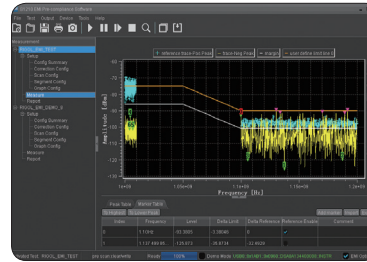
File Tool Output Device Tools Help

Measurement
RIGOL_EMI_TEST
Setup
Config Summary
Correction Config
Scan Config
Segment Config
Graph Config
Measure
Report
RIGOL_EMI_DEMO_0
Setup
Config Summary
Correction Config
Scan Config
Segment Config
Graph Config
Measure
Report

Amplitude [dBm]
Frequency [Hz]
1e+08
1.00e+08
1e+09

Peak Table
Marker Table

Index
Frequency
Level
Delta Limit
Delta Reference
Reference Enable
Comment
1
1.110e+
-93.3665
3.39846
0
2
1.127 4404 09
-126.673
-36.6734
-32.6629

Ready
100%
Demo Mode
EMI Option